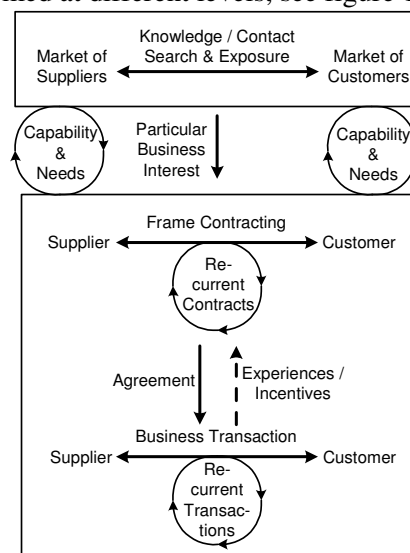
ned at different levels, see figure

Market of Suppliers

Knowledge / Contact Search & Exposure

Market of Customers

Capability & Needs

Particular Business Interest

Capability & Needs

Frame Contracting

Supplier

Customer

Recurrent Contracts

Agreement

Experiences / Incentives

Business Transaction

Supplier

Customer

Recurrent Transactions